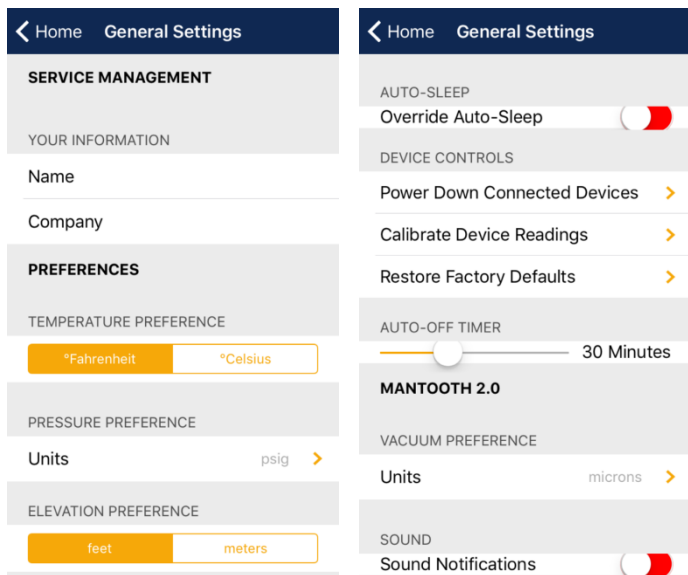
Home General Settings

SERVICE MANAGEMENT

YOUR INFORMATION

Name

Company

PREFERENCES

TEMPERATURE PREFERENCE

°Fahrenheit °Celsius

PRESSURE PREFERENCE

Units psig

ELEVATION PREFERENCE

feet meters

Home General Settings

AUTO-SLEEP

Override Auto-Sleep

DEVICE CONTROLS

Power Down Connected Devices

Calibrate Device Readings

Restore Factory Defaults

AUTO-OFF TIMER

30 Minutes

MANTOOTH 2.0

VACUUM PREFERENCE

Units microns

SOUND

Sound Notifications